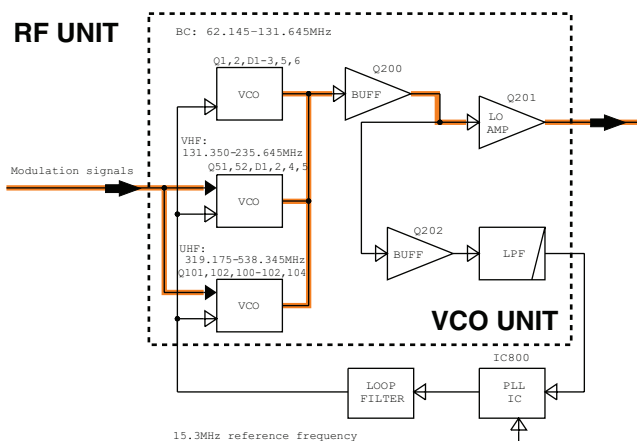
RF UNIT

BC: 62.145–131.645MHz

Q1,2,D1–3,5,6

VCO

Q200

BUFF

Q201

LO AMP

VHF: 131.350–235.645MHz

Modulation signals

Q51,52,D1,2,4,5

VCO

UHF: 319.175–538.345MHz

Q101,102,100–102,104

VCO

Q202

BUFF

LPF

VCO UNIT

IC800

LOOP FILTER

PLL IC

15.3MHz reference frequency